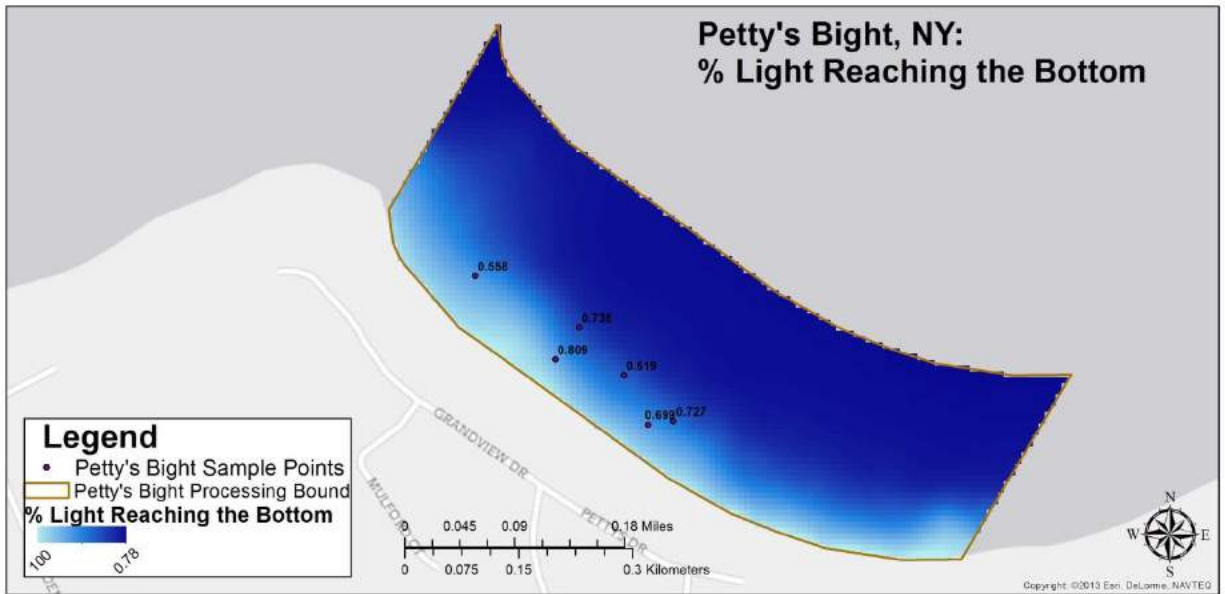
Petty's Bight, NY:
% Light Reaching the Bottom

0.558
0.738
0.809
0.519
0.699
0.727

GRANDVIEW DR
MULFORD CT
PETTY DR

Legend
Petty's Bight Sample Points
Petty's Bight Processing Bound
% Light Reaching the Bottom
100
0.78

0 0.045 0.09 0.18 Miles
0 0.075 0.15 0.3 Kilometers

N
W E
S

Copyright: ©2013 Esri, DeLorme, NAVTEQ